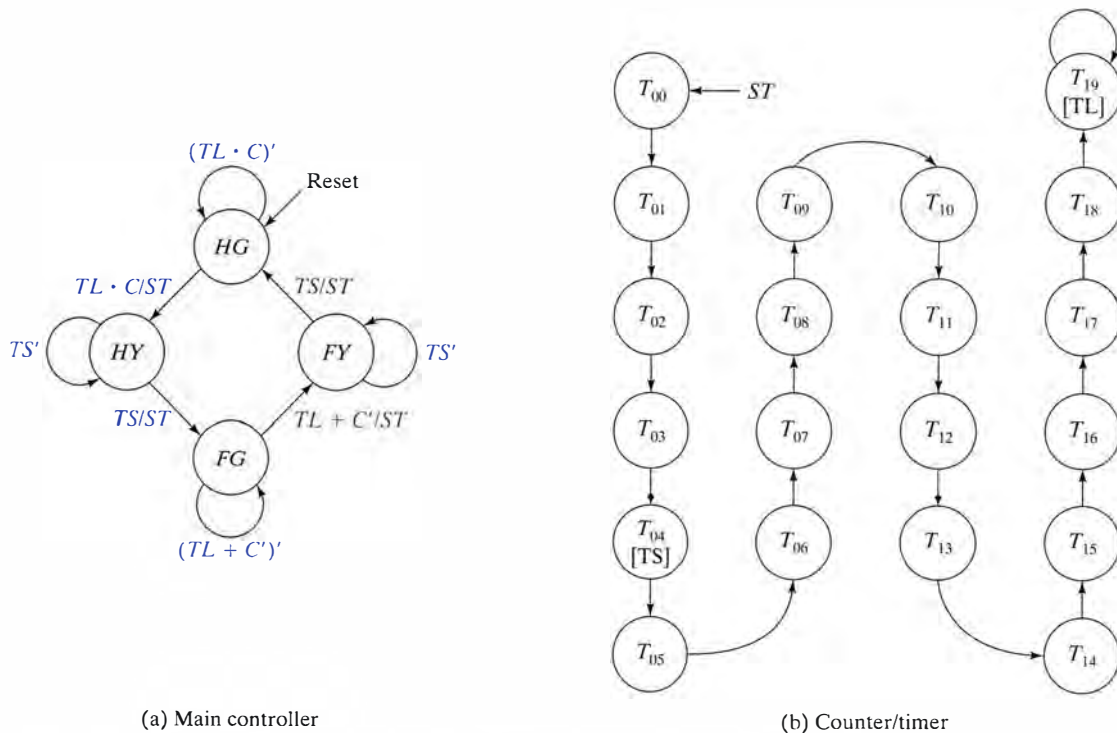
$(TL \cdot C)'$

Reset

$HG$

$TL \cdot C/ST$

$TS/ST$

$TS'$

$HY$

$FY$

$TS'$

$TS/ST$

$TL + C'/ST$

$FG$

$(TL + C')'$

(a) Main controller

$T_{00}$ $ST$

$T_{01}$

$T_{02}$

$T_{03}$

$T_{04}$ [TS]

$T_{05}$

$T_{06}$

$T_{07}$

$T_{08}$

$T_{09}$

$T_{10}$

$T_{11}$

$T_{12}$

$T_{13}$

$T_{14}$

$T_{15}$

$T_{16}$

$T_{17}$

$T_{18}$

$T_{19}$ [TL]

(b) Counter/timer